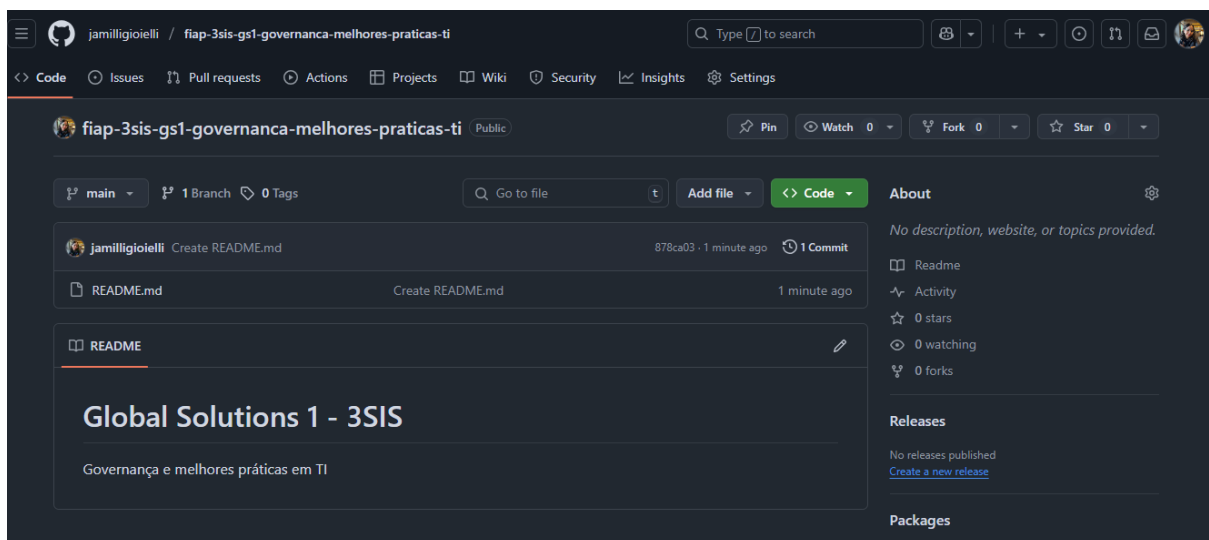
jamilligioielli / fiap-3sis-gs1-governanca-melhores-praticas-ti

Type / to search

+

Code Issues Pull requests Actions Projects Wiki Security Insights Settings

fiap-3sis-gs1-governanca-melhores-praticas-ti Public

Pin Watch 0 Fork 0 Star 0

main 1 Branch 0 Tags

Go to file t

Add file

Code

jamilligioielli Create README.md

878ca03 · 1 minute ago 1 Commit

README.md Create README.md 1 minute ago

README

Global Solutions 1 - 3SIS

Governança e melhores práticas em TI

About

No description, website, or topics provided.

Readme

Activity

0 stars

0 watching

0 forks

Releases

No releases published

Create a new release

Packages